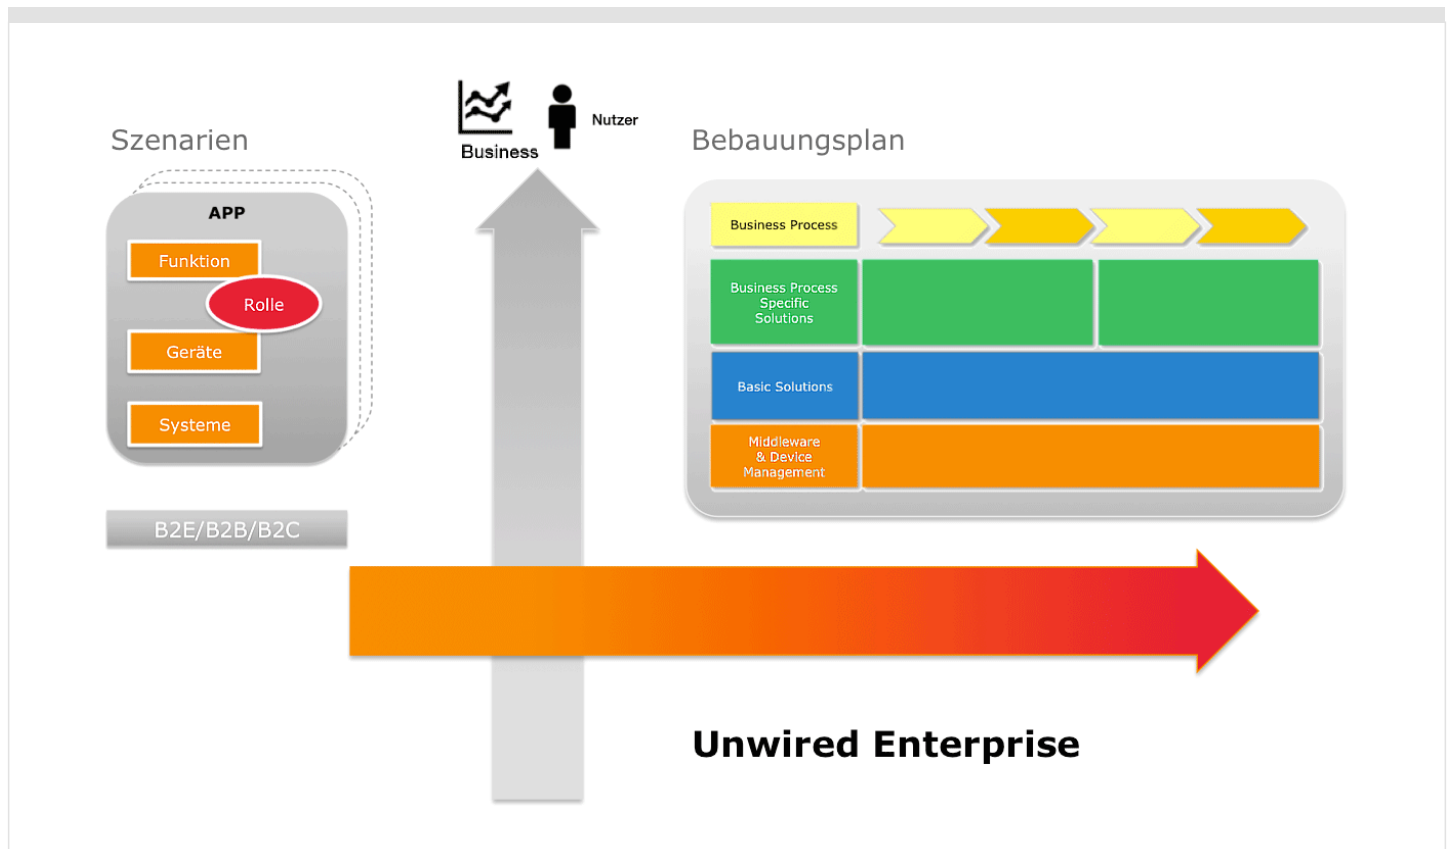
Szenarien

APP

Funktion

Rolle

Geräte

Systeme

B2E/B2B/B2C

Business

Nutzer

Bebauungsplan

Business Process

Business Process Specific Solutions

Basic Solutions

Middleware & Device Management

Unwired Enterprise